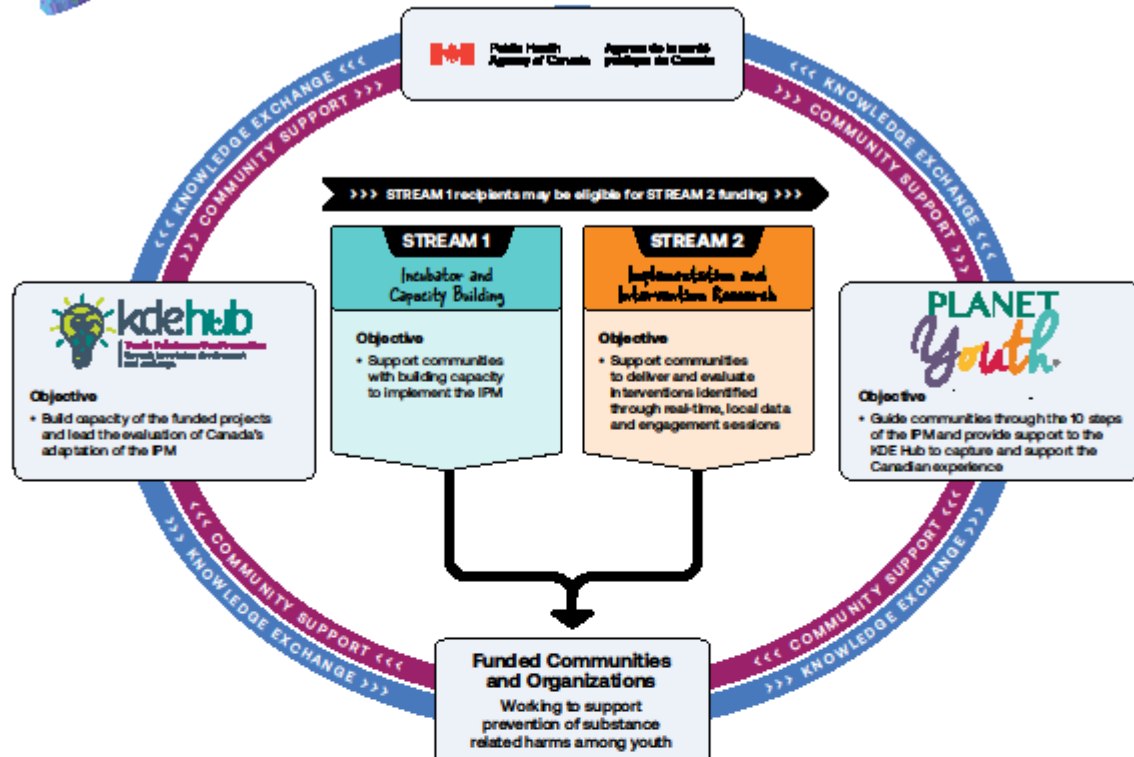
Public Health Agency of Canada
Agence de la santé publique du Canada

<<< KNOWLEDGE EXCHANGE <<<
>>> COMMUNITY SUPPORT >>>
<<< KNOWLEDGE EXCHANGE <<<
>>> COMMUNITY SUPPORT >>>

>>> STREAM 1 recipients may be eligible for STREAM 2 funding >>>

STREAM 1
Incubator and Capacity Building

Objective
• Support communities with building capacity to implement the IPM

STREAM 2
Implementation and Intervention Research

Objective
• Support communities to deliver and evaluate interventions identified through real-time, local data and engagement sessions

kdehub
Youth Wellness Hub Promotion
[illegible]

Objective
• Build capacity of the funded projects and lead the evaluation of Canada's adaptation of the IPM

PLANET Youth

Objective
• Guide communities through the 10 steps of the IPM and provide support to the KDE Hub to capture and support the Canadian experience

<<< COMMUNITY SUPPORT <<<
>>> KNOWLEDGE EXCHANGE >>>
<<< COMMUNITY SUPPORT <<<
>>> KNOWLEDGE EXCHANGE >>>

Funded Communities and Organizations
Working to support prevention of substance related harms among youth